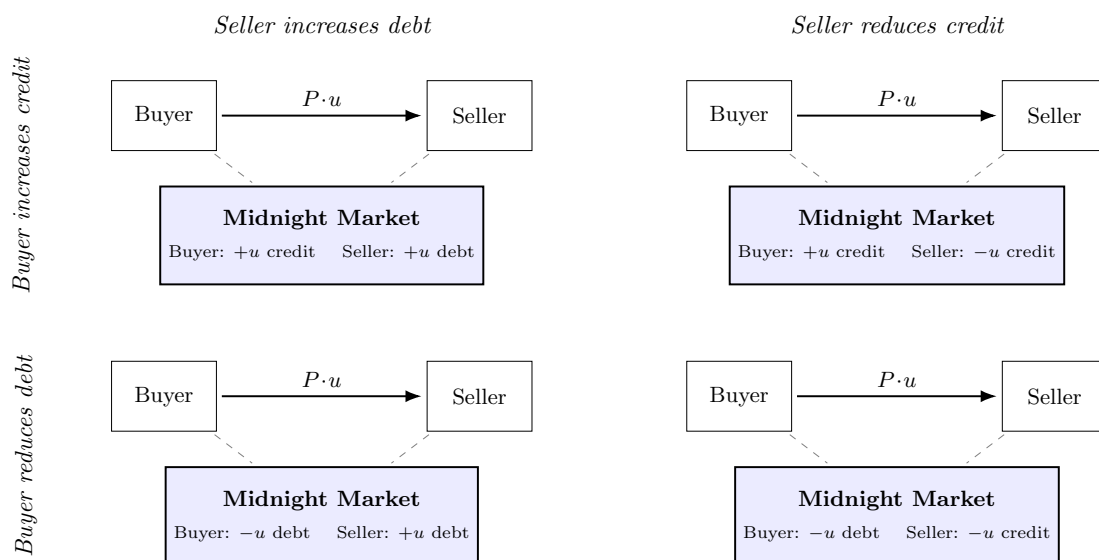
Seller increases debt

Seller reduces credit

Buyer increases credit

Buyer

$P \cdot u$

Seller

Midnight Market

Buyer: $+u$ credit Seller: $+u$ debt

Buyer

$P \cdot u$

Seller

Midnight Market

Buyer: $+u$ credit Seller: $-u$ credit

Buyer reduces debt

Buyer

$P \cdot u$

Seller

Midnight Market

Buyer: $-u$ debt Seller: $+u$ debt

Buyer

$P \cdot u$

Seller

Midnight Market

Buyer: $-u$ debt Seller: $-u$ credit